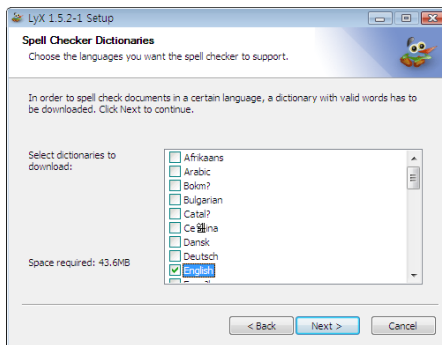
LyX 1.5.2-1 Setup

Spell Checker Dictionaries

Choose the languages you want the spell checker to support.

In order to spell check documents in a certain language, a dictionary with valid words has to be downloaded. Click Next to continue.

Select dictionaries to download:

Afrikaans
Arabic
Bokm?
Bulgarian
Catal?
Ce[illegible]ina
Dansk
Deutsch
English
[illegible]

Space required: 43.6MB

< Back
Next >
Cancel